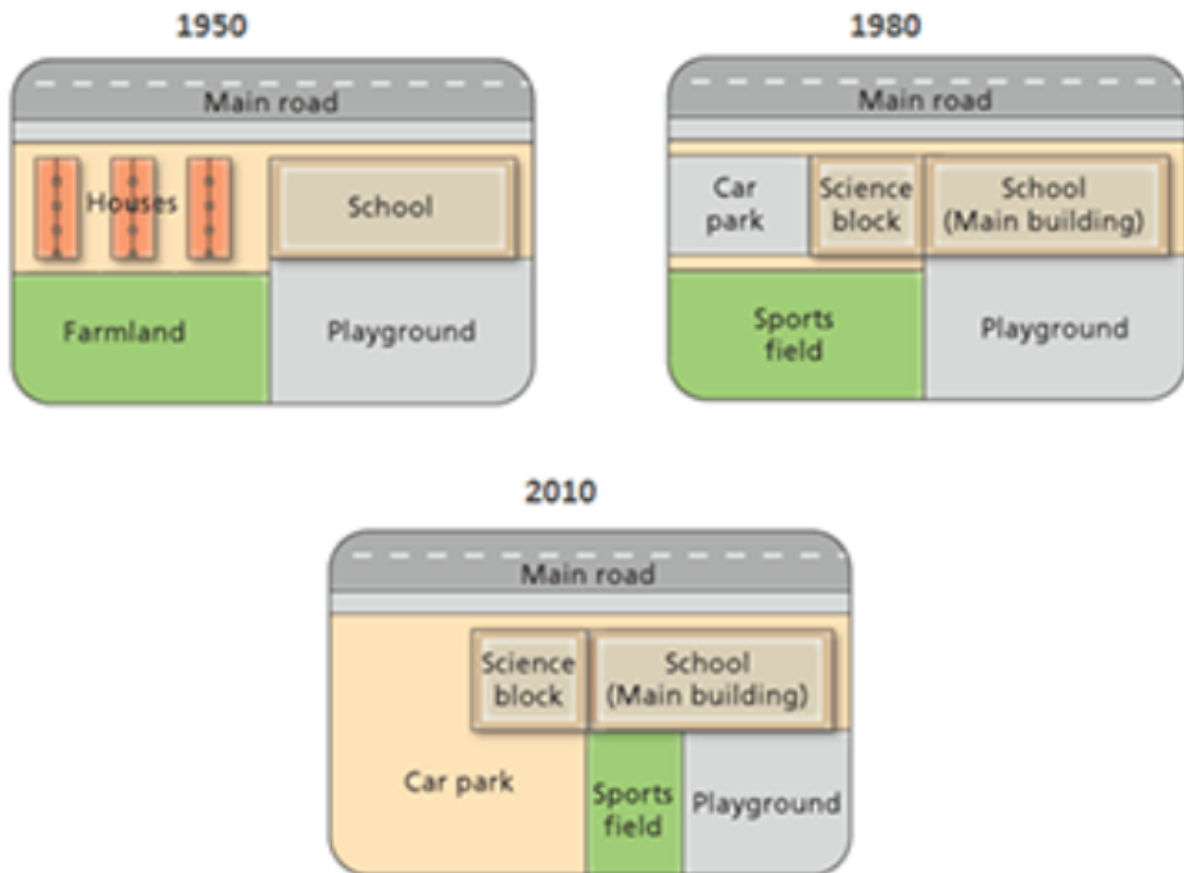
1950

Main road

Houses

School

Farmland

Playground

1980

Main road

Car park

Science block

School (Main building)

Sports field

Playground

2010

Main road

Science block

School (Main building)

Car park

Sports field

Playground